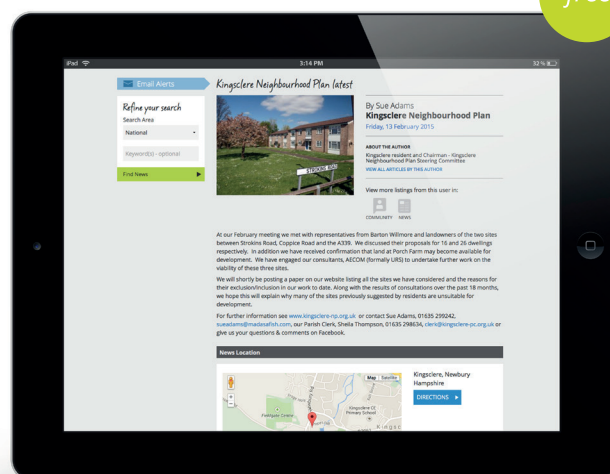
fre

iPad
3:14 PM
32 %

Email Alerts

Refine your search
Search Area
National
Keyword(s) - optional
Find News

Kingsclere Neighbourhood Plan latest

STROKINS ROAD

By Sue Adams
Kingsclere Neighbourhood Plan
Friday, 13 February 2015

ABOUT THE AUTHOR
Kingsclere resident and Chairman - Kingsclere Neighbourhood Plan Steering Committee
VIEW ALL ARTICLES BY THIS AUTHOR

View more listings from this user in:
COMMUNITY NEWS

At our February meeting we met with representatives from Barton Willmore and landowners of the two sites between Strokins Road, Coppice Road and the A339. We discussed their proposals for 16 and 26 dwellings respectively. In addition we have received confirmation that land at Porch Farm may become available for development. We have engaged our consultants, AECOM (formally URS) to undertake further work on the viability of these three sites.

We will shortly be posting a paper on our website listing all the sites we have considered and the reasons for their exclusion/inclusion in our work to date. Along with the results of consultations over the past 18 months, we hope this will explain why many of the sites previously suggested by residents are unsuitable for development.

For further information see www.kingsclere-np.org.uk or contact Sue Adams, 01635 299242, sueadams@madeasfish.com, our Parish Clerk, Sheila Thompson, 01635 298634, clerk@kingsclere-pc.org.uk or give us your questions & comments on Facebook.

News Location

Map Satellite
Fieldgate Centre
Kingsclere CE Primary School
Kingsc

Kingsclere, Newbury Hampshire
DIRECTIONS